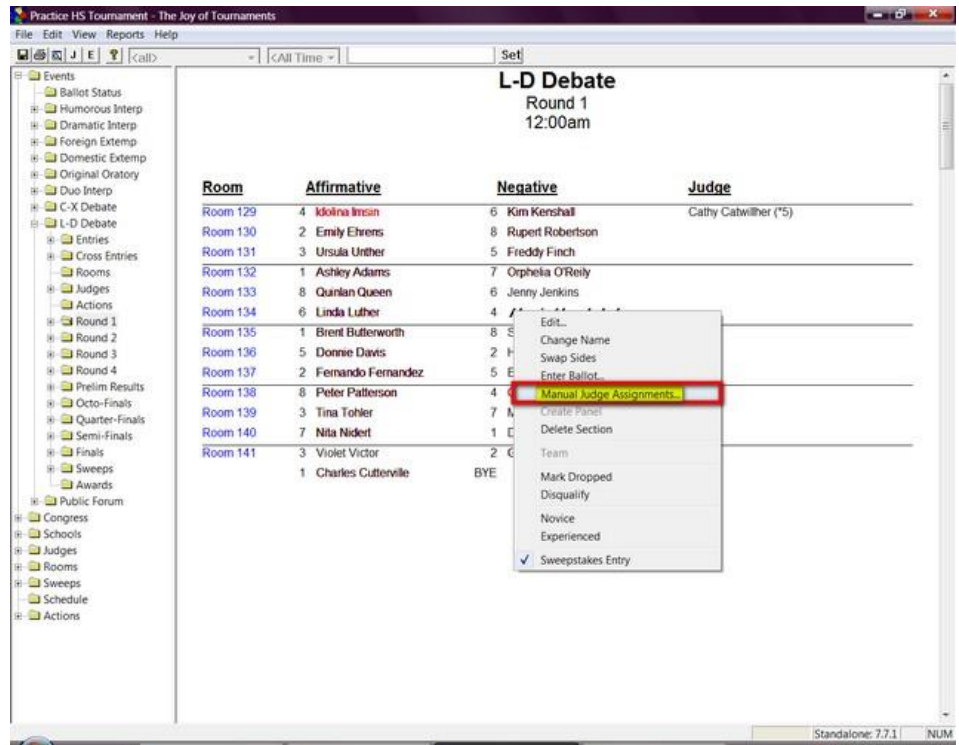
Practice HS Tournament - The Joy of Tournaments

File Edit View Reports Help

J E <all> <All Time> Set

Events
Ballot Status
Humorous Interp
Dramatic Interp
Foreign Extemp
Domestic Extemp
Original Oratory
Duo Interp
C-X Debate
L-D Debate
Entries
Cross Entries
Rooms
Judges
Actions
Round 1
Round 2
Round 3
Round 4
Prelim Results
Octo-Finals
Quarter-Finals
Semi-Finals
Finals
Sweeps
Awards
Public Forum
Congress
Schools
Judges
Rooms
Sweeps
Schedule
Actions

L-D Debate
Round 1
12:00am

| Room | Affirmative | Negative | Judge |
|---|---|---|---|
| Room 129 | 4 Idolina Imsin | 6 Kim Kenshall | Cathy Catwillher (*5) |
| Room 130 | 2 Emily Ehrens | 8 Rupert Robertson | |
| Room 131 | 3 Ursula Unther | 5 Freddy Finch | |
| Room 132 | 1 Ashley Adams | 7 Orphelia O'Reily | |
| Room 133 | 8 Quinlan Queen | 6 Jenny Jenkins | |
| Room 134 | 6 Linda Luther | 4 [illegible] | |
| Room 135 | 1 Brent Butterworth | 8 S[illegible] | |
| Room 136 | 5 Donnie Davis | 2 H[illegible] | |
| Room 137 | 2 Fernando Fernandez | 5 E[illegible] | |
| Room 138 | 8 Peter Patterson | 4 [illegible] | |
| Room 139 | 3 Tina Tohler | 7 M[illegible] | |
| Room 140 | 7 Nita Nidert | 1 D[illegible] | |
| Room 141 | 3 Violet Victor | 2 G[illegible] | |
| | 1 Charles Cutterville | BYE | |

Edit...
Change Name
Swap Sides
Enter Ballot...
Manual Judge Assignments...
Create Panel
Delete Section
Team
Mark Dropped
Disqualify
Novice
Experienced
✓ Sweepstakes Entry

Standalone: 7.7.1 NUM